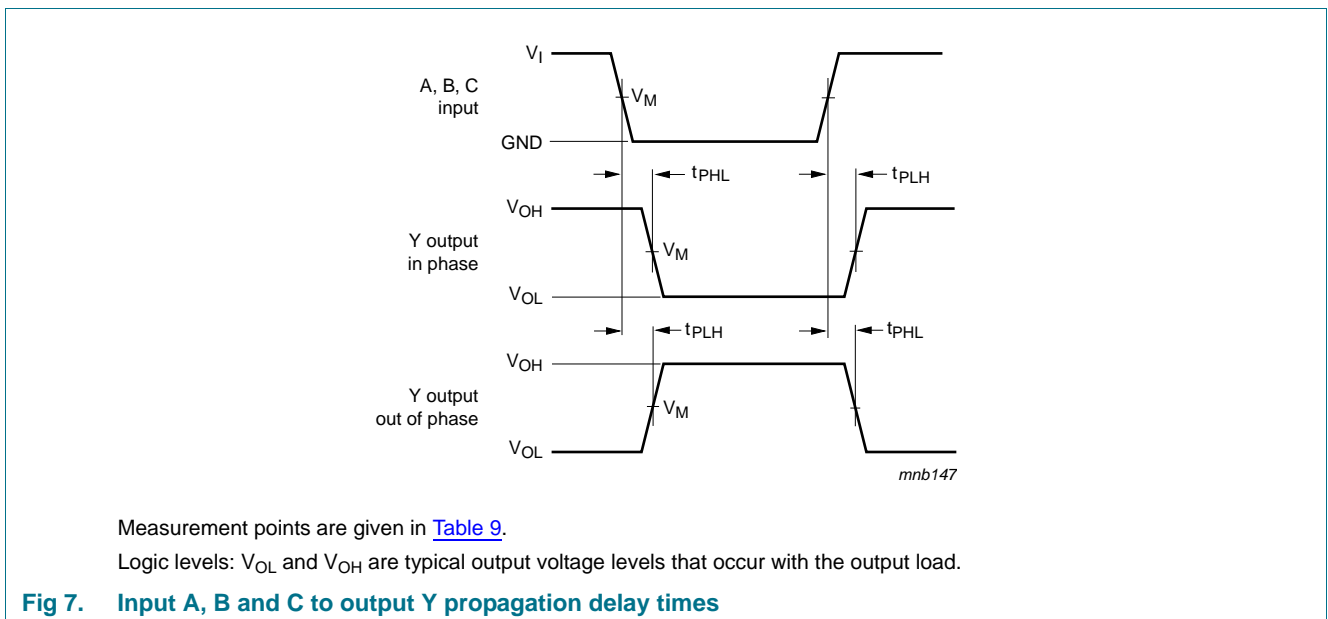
$V_I$

A, B, C
input

$V_M$

GND

$t_{PHL}$

$t_{PLH}$

$V_{OH}$

Y output
in phase

$V_M$

$V_{OL}$

$t_{PLH}$

$t_{PHL}$

$V_{OH}$

Y output
out of phase

$V_M$

$V_{OL}$

mnb147

Measurement points are given in Table 9.

Logic levels: $V_{OL}$ and $V_{OH}$ are typical output voltage levels that occur with the output load.

Fig 7. Input A, B and C to output Y propagation delay times